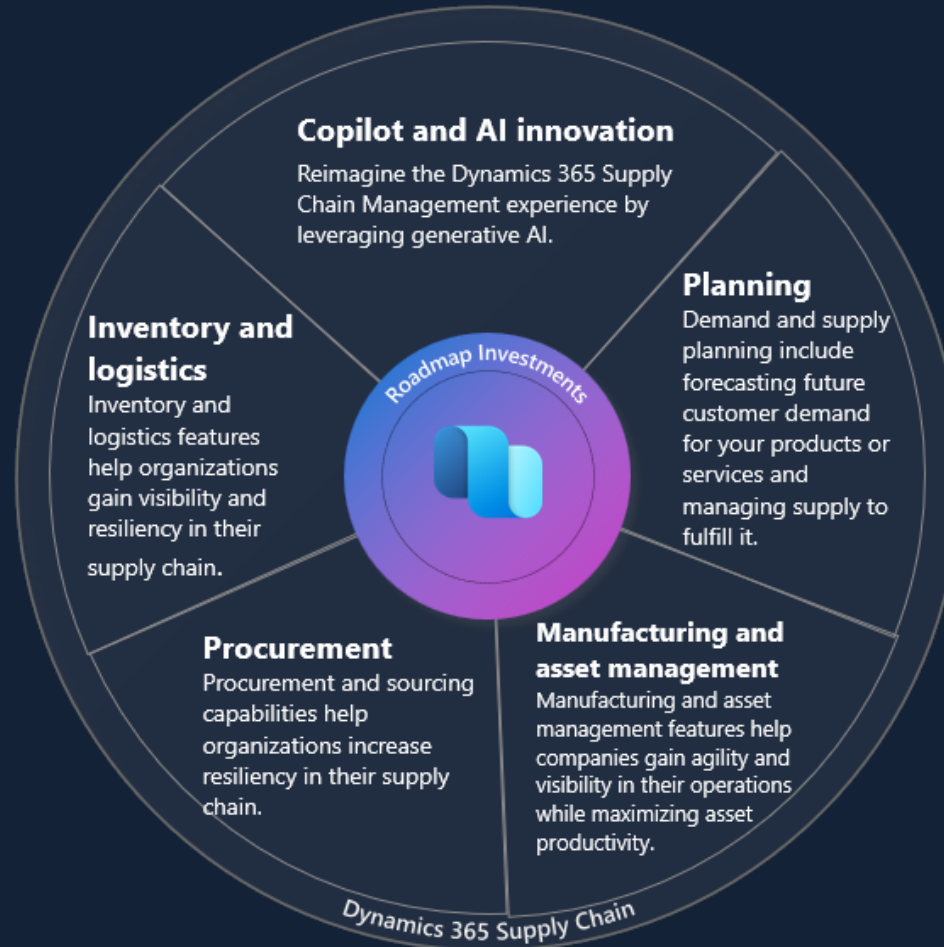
Copilot and AI innovation
Reimagine the Dynamics 365 Supply Chain Management experience by leveraging generative AI.

Planning
Demand and supply planning include forecasting future customer demand for your products or services and managing supply to fulfill it.

Manufacturing and asset management
Manufacturing and asset management features help companies gain agility and visibility in their operations while maximizing asset productivity.

Procurement
Procurement and sourcing capabilities help organizations increase resiliency in their supply chain.

Inventory and logistics
Inventory and logistics features help organizations gain visibility and resiliency in their supply chain.

Roadmap Investments

Dynamics 365 Supply Chain